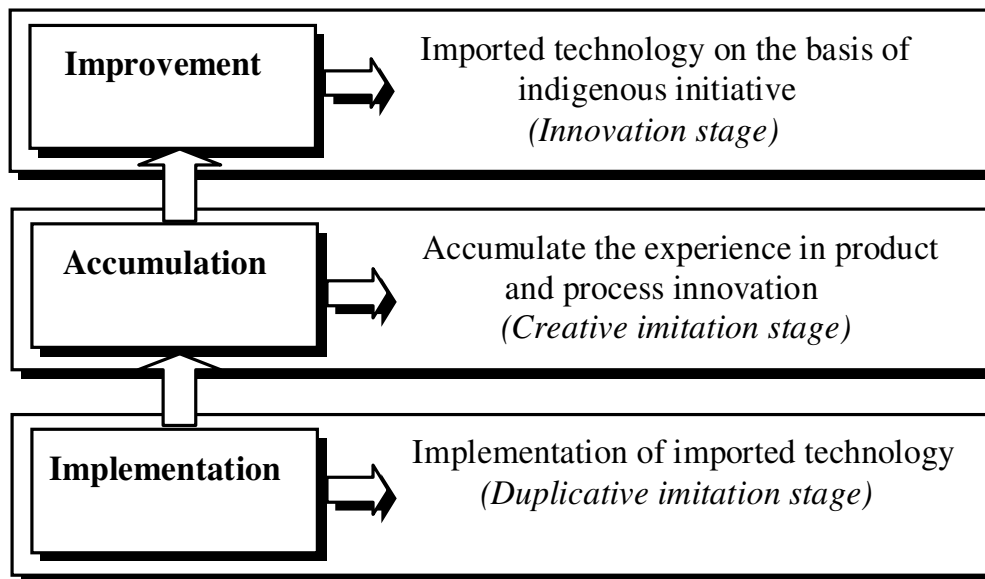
Improvement

Imported technology on the basis of indigenous initiative
(Innovation stage)

Accumulation

Accumulate the experience in product and process innovation
(Creative imitation stage)

Implementation

Implementation of imported technology
(Duplicative imitation stage)